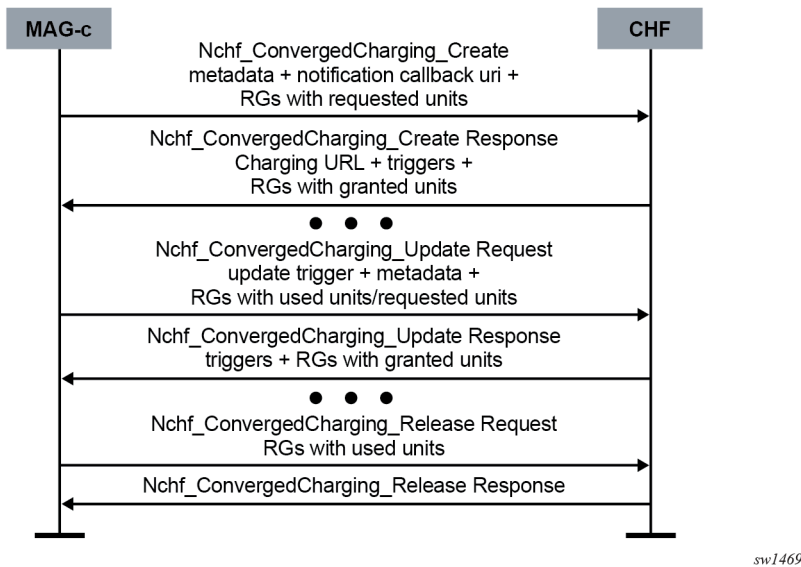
MAG-c

CHF

Nchf_ConvergedCharging_Create
metadata + notification callback uri +
RGs with requested units

Nchf_ConvergedCharging_Create Response
Charging URL + triggers +
RGs with granted units

● ● ●

Nchf_ConvergedCharging_Update Request
update trigger + metadata +
RGs with used units/requested units

Nchf_ConvergedCharging_Update Response
triggers + RGs with granted units

● ● ●

Nchf_ConvergedCharging_Release Request
RGs with used units

Nchf_ConvergedCharging_Release Response

sw1469